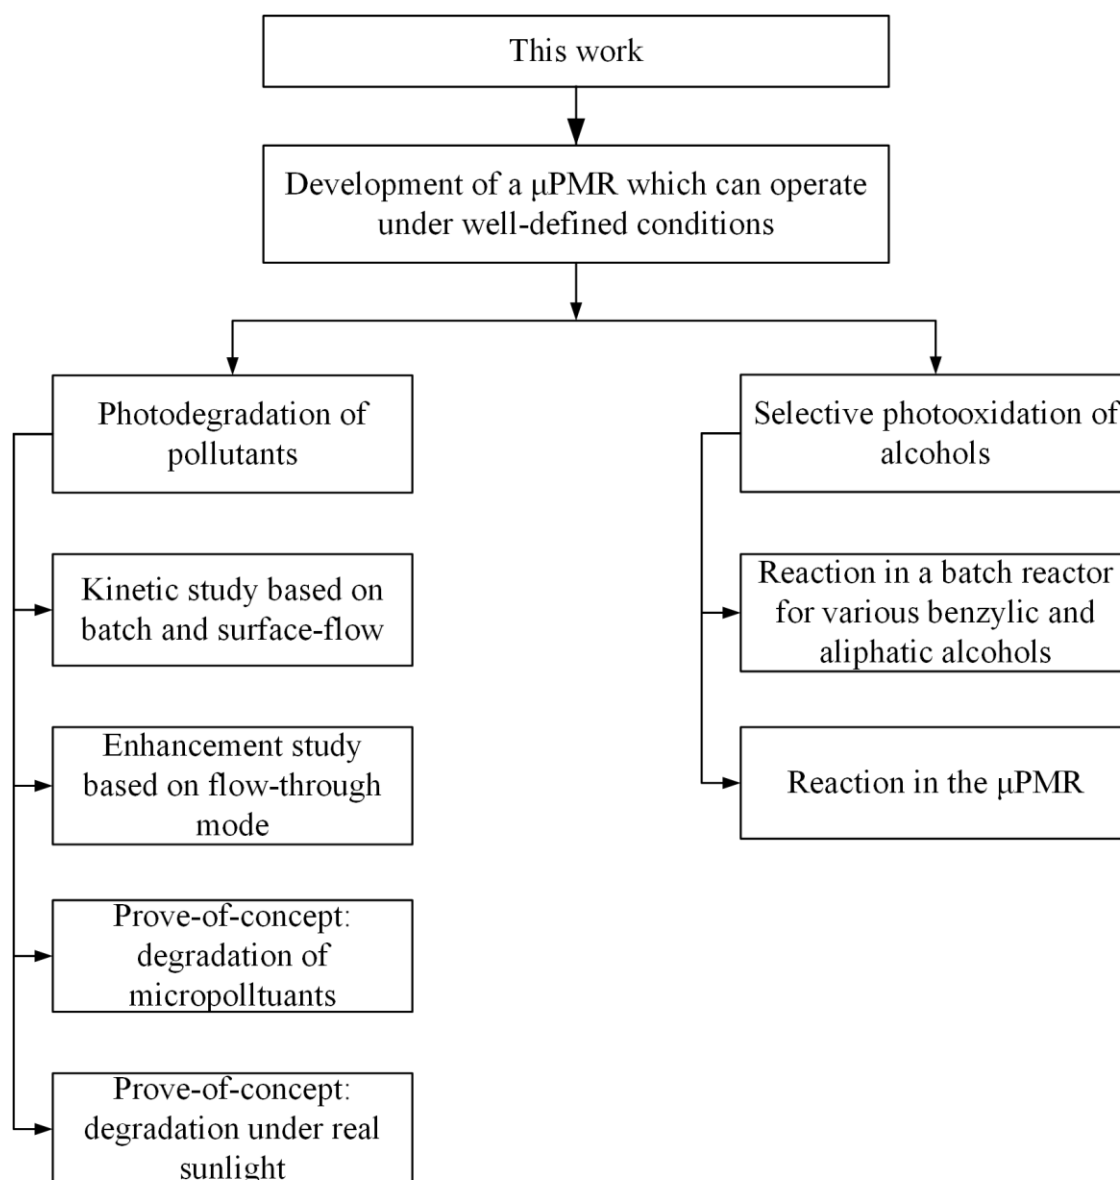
This work

Development of a μPMR which can operate under well-defined conditions

Photodegradation of pollutants

Kinetic study based on batch and surface-flow

Enhancement study based on flow-through mode

Prove-of-concept: degradation of micropolltuants

Prove-of-concept: degradation under real sunlight

Selective photooxidation of alcohols

Reaction in a batch reactor for various benzylic and aliphatic alcohols

Reaction in the μPMR